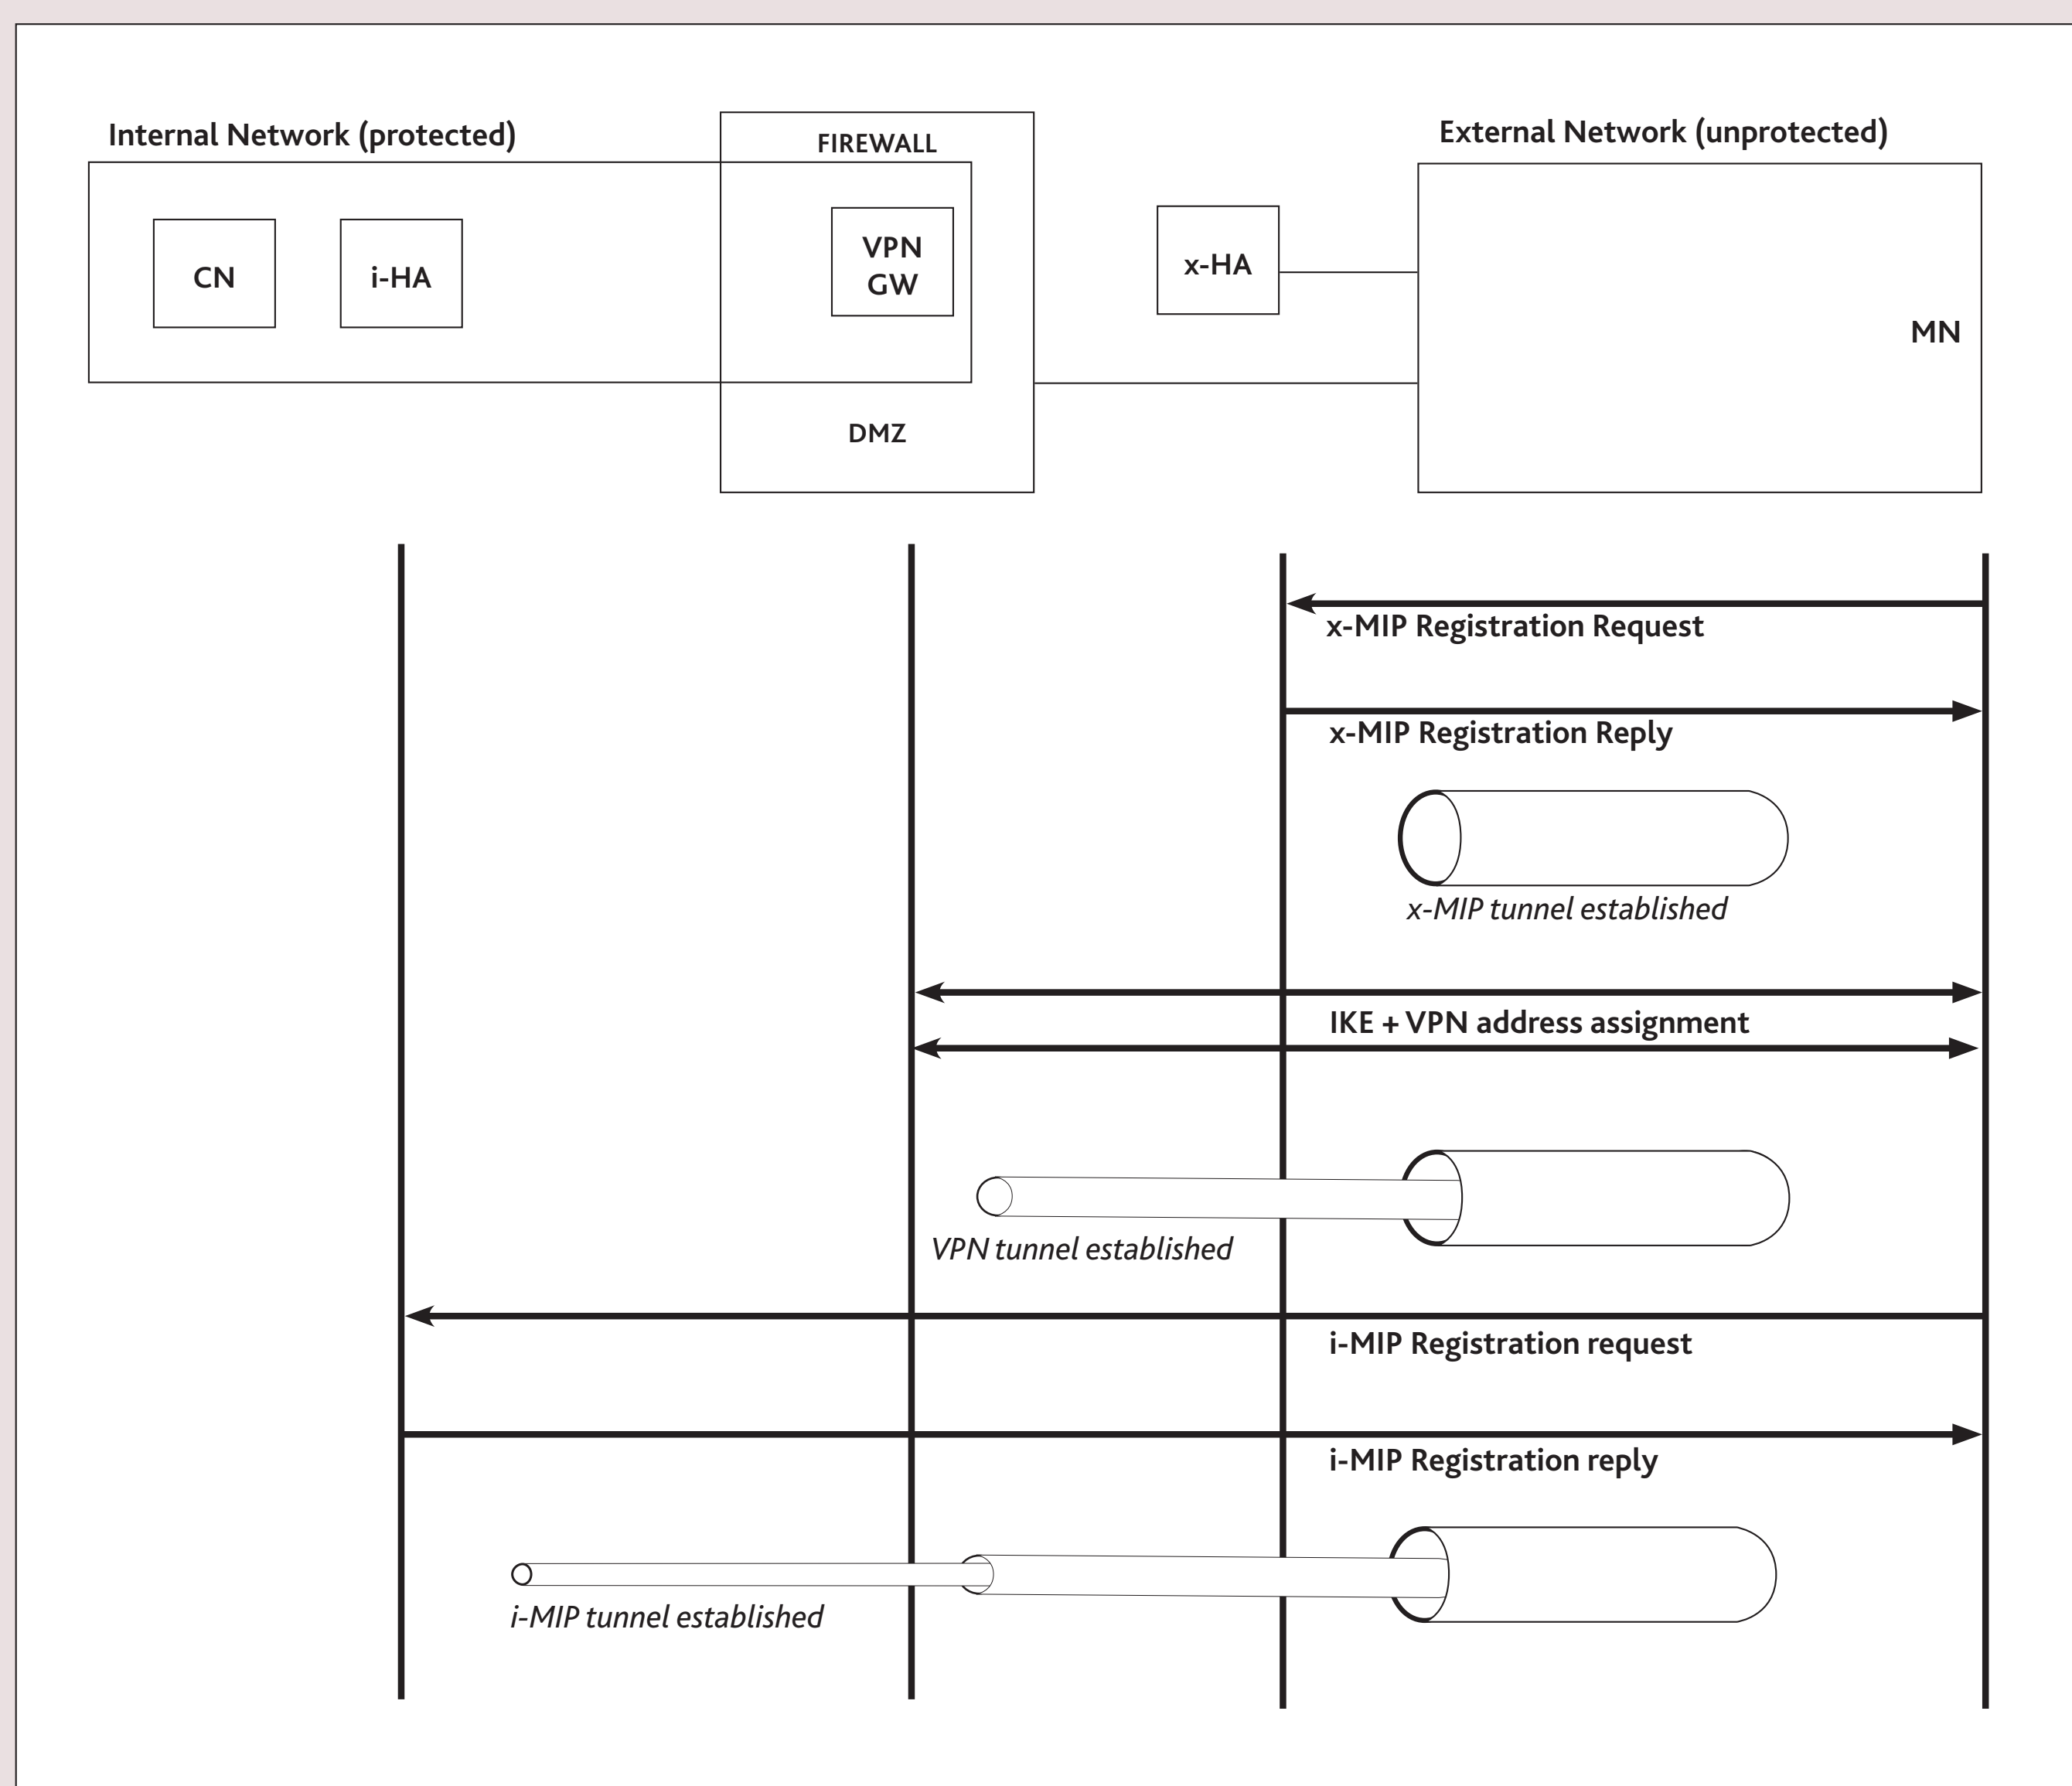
Internal Network (protected)

FIREWALL

External Network (unprotected)

CN

i-HA

VPN GW

x-HA

MN

DMZ

x-MIP Registration Request

x-MIP Registration Reply

x-MIP tunnel established

IKE + VPN address assignment

VPN tunnel established

i-MIP Registration request

i-MIP Registration reply

i-MIP tunnel established